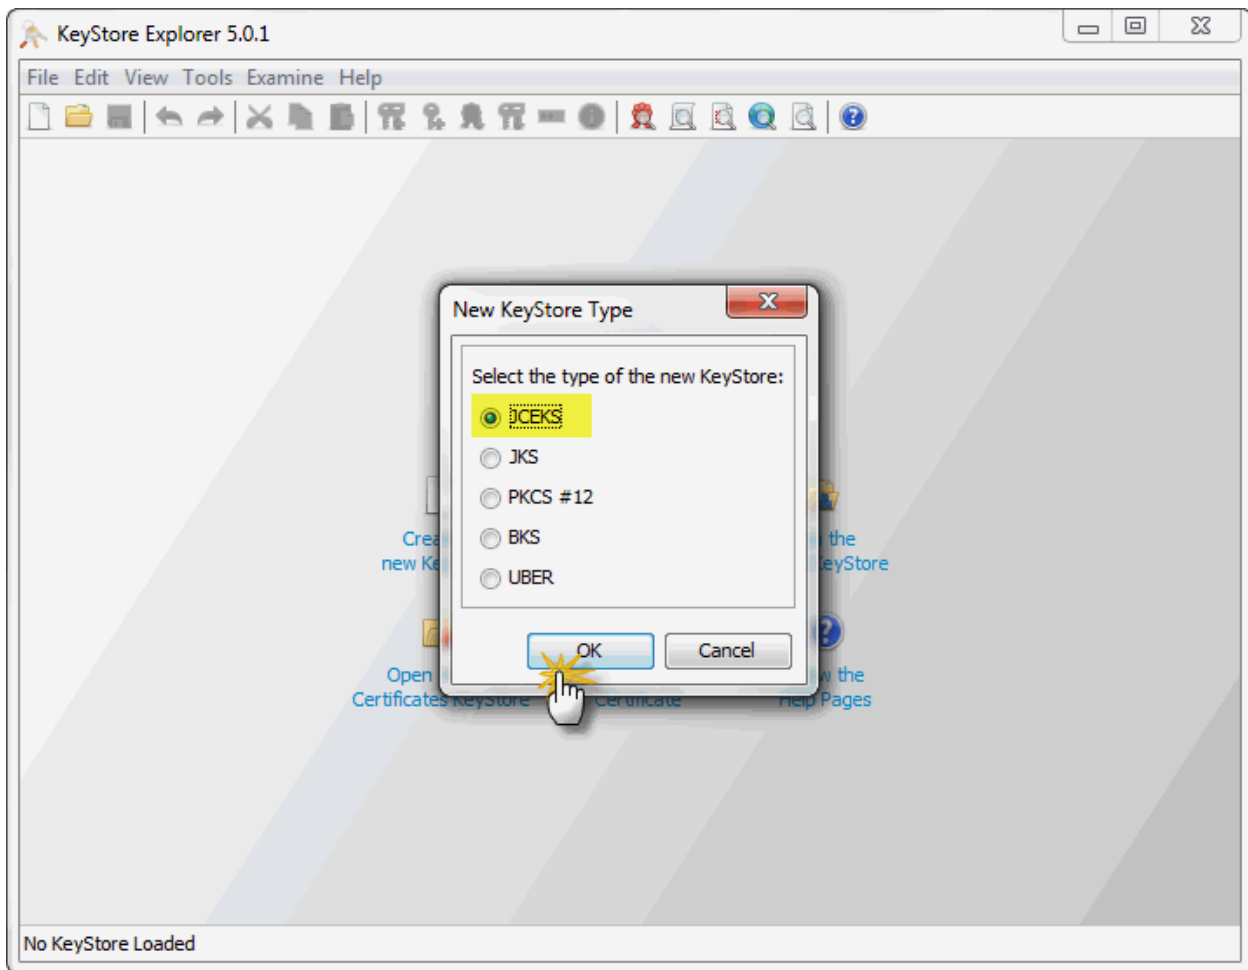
KeyStore Explorer 5.0.1

File Edit View Tools Examine Help

New KeyStore Type

Select the type of the new KeyStore:

JCEKS

JKS

PKCS #12

BKS

UBER

OK

Cancel

Crea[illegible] new Ke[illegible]

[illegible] the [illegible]eyStore

Open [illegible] Certificates KeyStore

Certificate

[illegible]w the Help Pages

No KeyStore Loaded